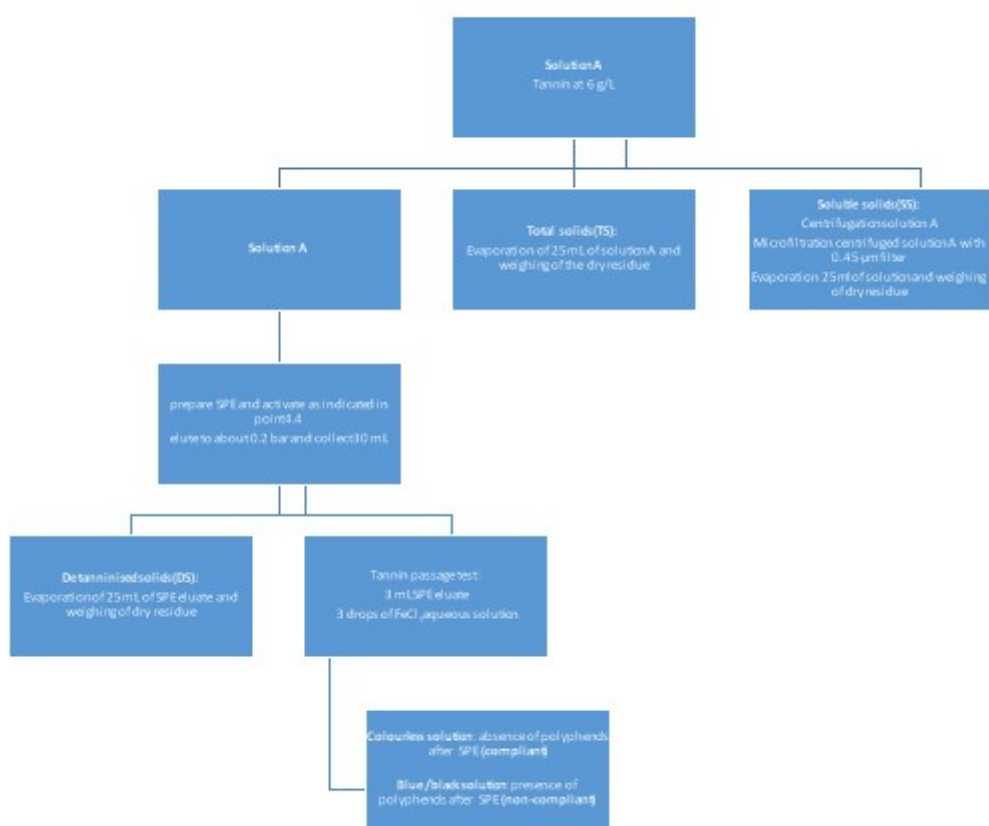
SolutionA
Tannin at 6 g/L

Solution A

Total solids(TS):
Evaporation of 25mL of solutionA and weighing of the dry residue

Soluble solids(SS):
Centrifugationsolution A
Microfiltration centrifuged solutionA with 0.45 μm filter
Evaporation 25ml of solutionand weighing of dry residue

prepare SPE and activate as indicated in point4.4
eluteto about 0.2 bar and collect 30 mL

Detannisedsolids(DS):
Evaporation of 25mL of SPE eluate and weighing of dry residue

Tannin passage test:
3 mLSPE eluate
3 drops of $FeCl_3$ aqueous solution

Colourless solution: absence of polyphenols after SPE (compliant)

Blue/black solution: presence of polyphenols after SPE (non-compliant)